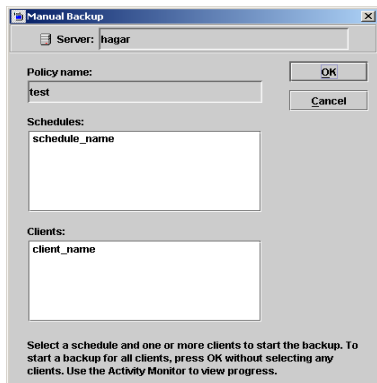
Manual Backup

Server: hagar

Policy name:

test

OK

Cancel

Schedules:

schedule_name

Clients:

client_name

Select a schedule and one or more clients to start the backup. To start a backup for all clients, press OK without selecting any clients. Use the Activity Monitor to view progress.